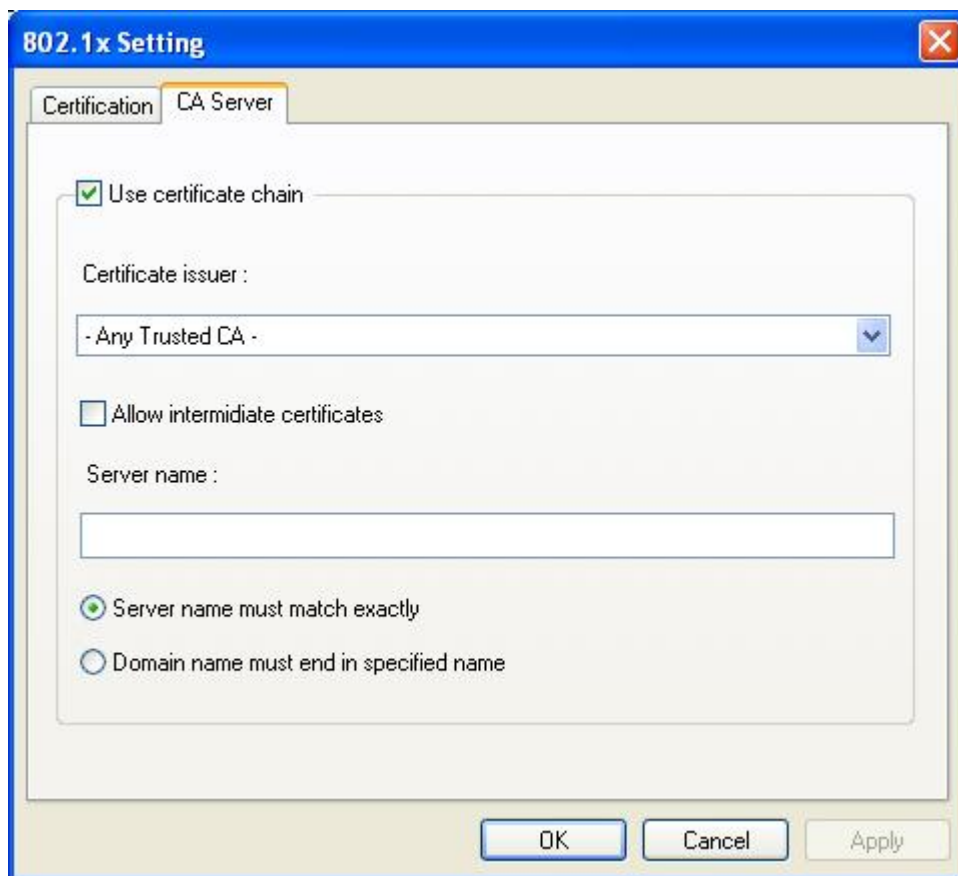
802.1x Setting

Certification | CA Server

Use certificate chain

Certificate issuer :

- Any Trusted CA -

Allow intermidiate certificates

Server name :

Server name must match exactly

Domain name must end in specified name

OK | Cancel | Apply